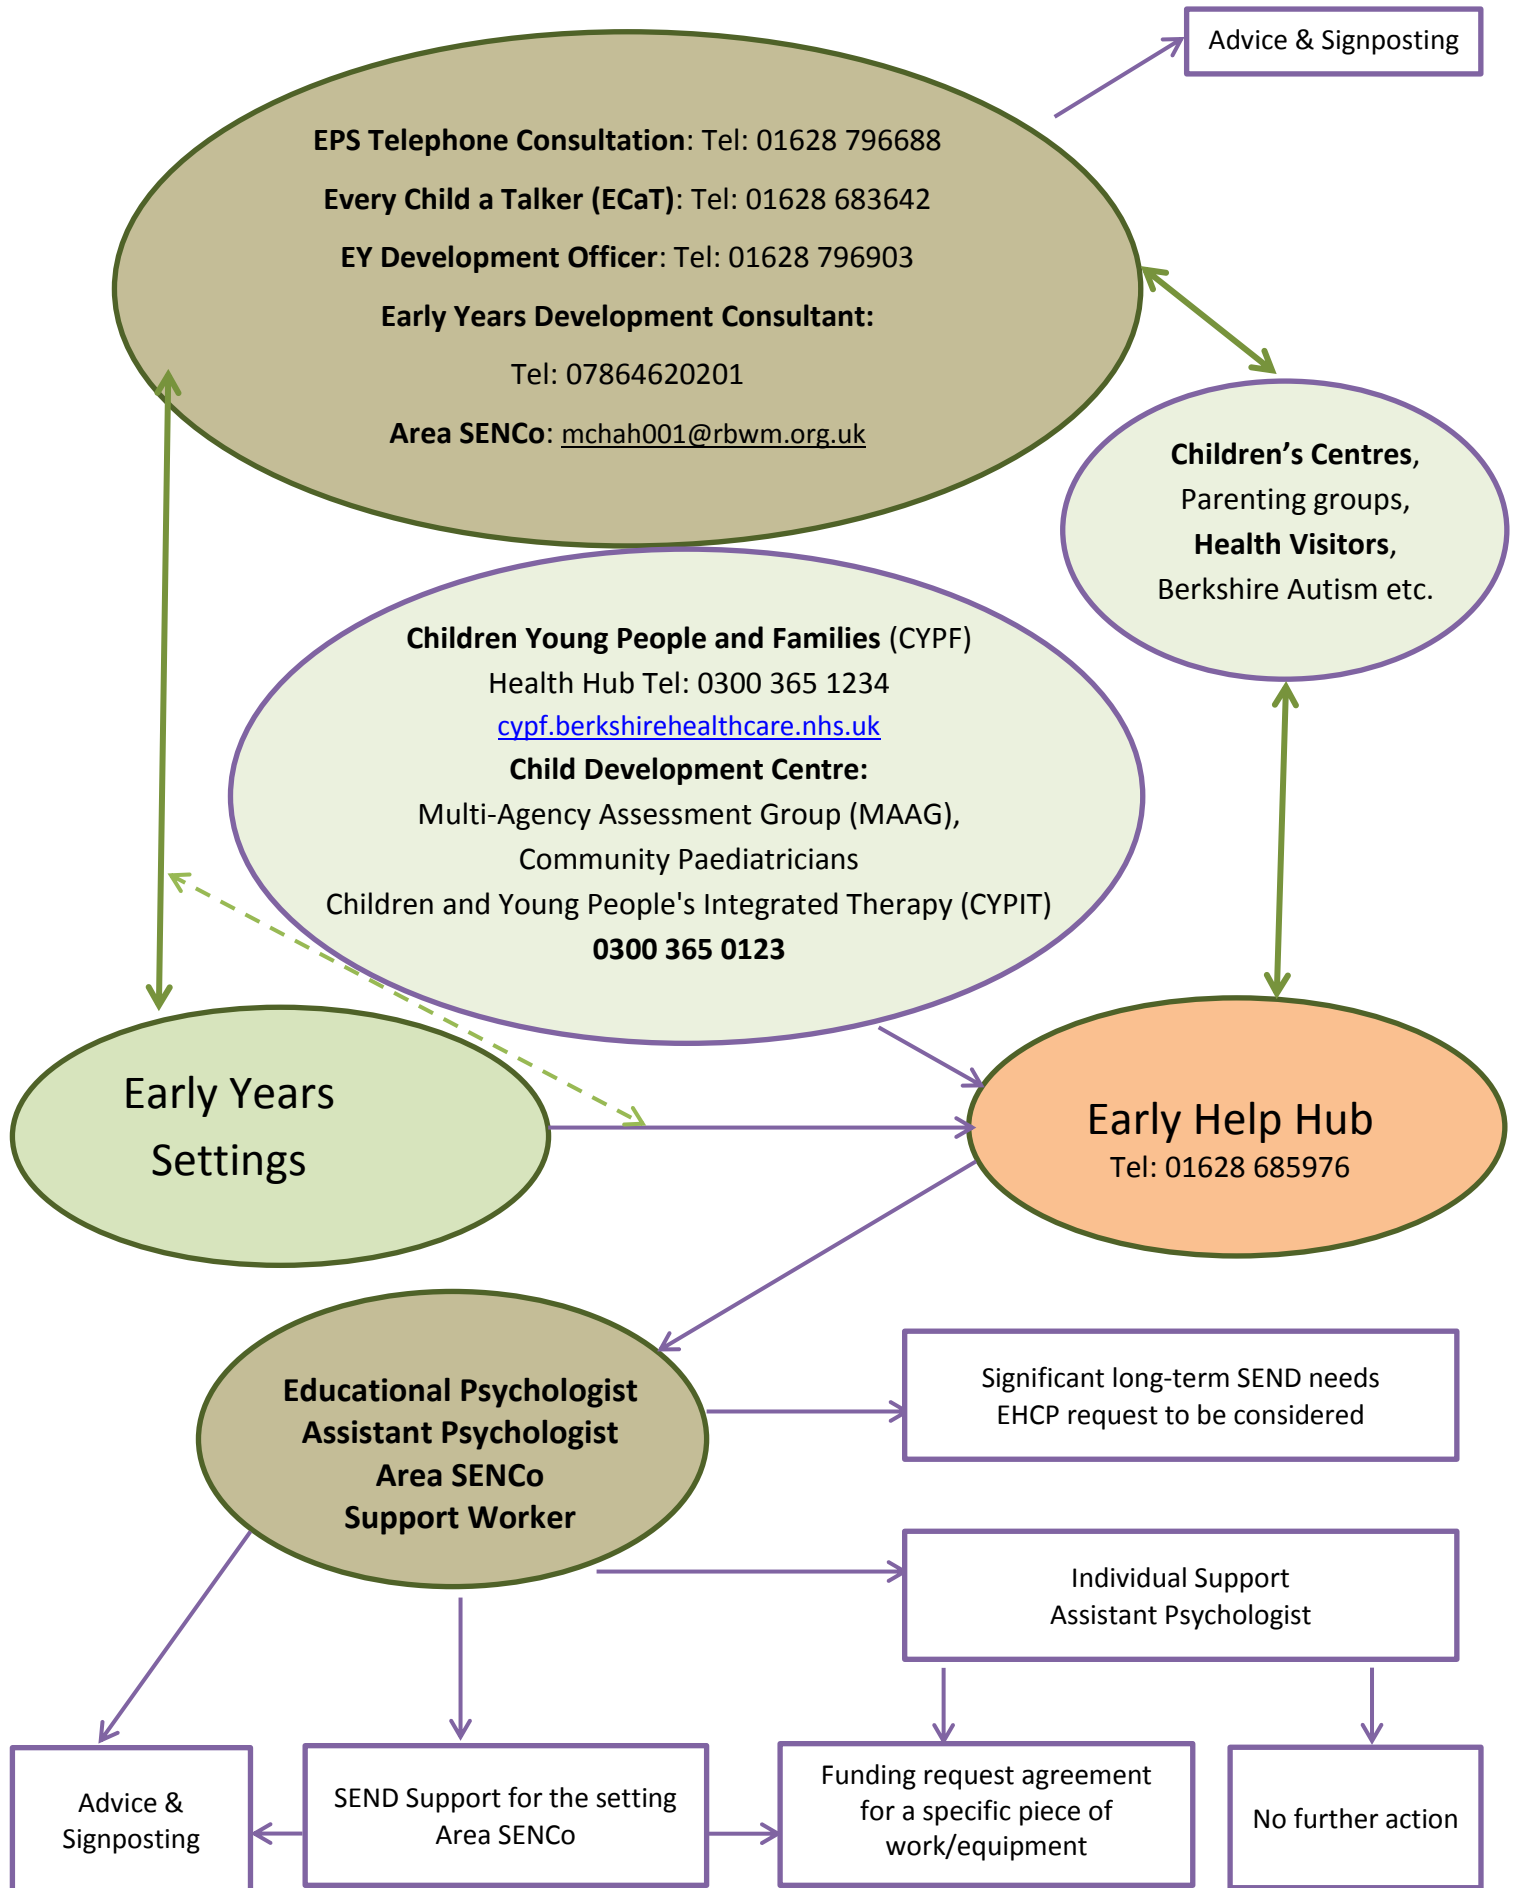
Advice & Signposting

**EPS Telephone Consultation**: Tel: 01628 796688

**Every Child a Talker (ECaT)**: Tel: 01628 683642

**EY Development Officer**: Tel: 01628 796903

**Early Years Development Consultant:**

Tel: 07864620201

**Area SENCo**: mchah001@rbwm.org.uk

**Children's Centres**, Parenting groups, **Health Visitors**, Berkshire Autism etc.

**Children Young People and Families** (CYPF)
Health Hub Tel: 0300 365 1234
cypf.berkshirehealthcare.nhs.uk
**Child Development Centre:**
Multi-Agency Assessment Group (MAAG),
Community Paediatricians
Children and Young People's Integrated Therapy (CYPIT)
**0300 365 0123**

Early Years Settings

Early Help Hub
Tel: 01628 685976

**Educational Psychologist**
**Assistant Psychologist**
**Area SENCo**
**Support Worker**

Significant long-term SEND needs
EHCP request to be considered

Individual Support
Assistant Psychologist

Advice & Signposting

SEND Support for the setting
Area SENCo

Funding request agreement for a specific piece of work/equipment

No further action